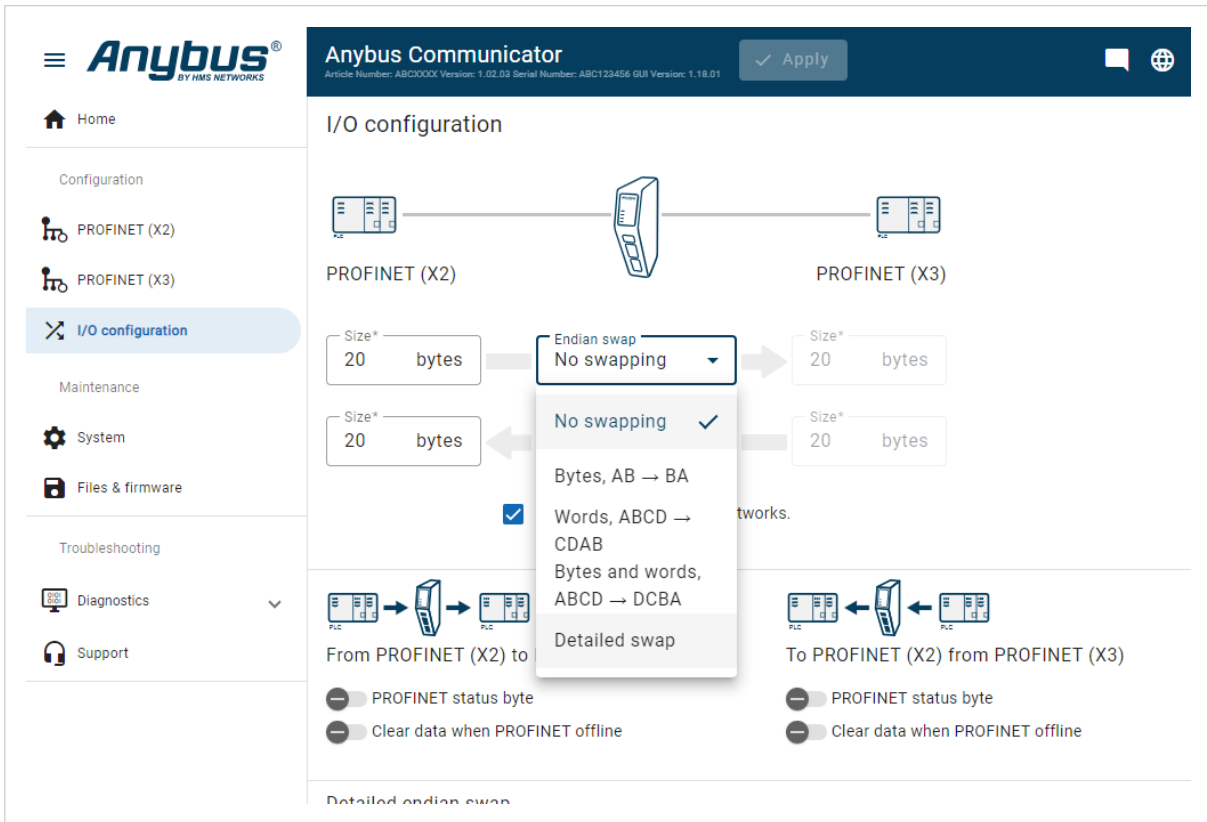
Anybus®
BY HMS NETWORKS

Home

Configuration

PROFINET (X2)

PROFINET (X3)

I/O configuration

Maintenance

System

Files & firmware

Troubleshooting

Diagnostics

Support

Anybus Communicator
Article Number: ABCXXXX Version: 1.02.03 Serial Number: ABC123456 GUI Version: 1.18.01

Apply

I/O configuration

PLC

PLC

PROFINET (X2)

PROFINET (X3)

Size*
20 bytes

Endian swap
No swapping

Size*
20 bytes

Size*
20 bytes

Size*
20 bytes

No swapping

Bytes, AB → BA

Words, ABCD → CDAB

Bytes and words, ABCD → DCBA

Detailed swap

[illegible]tworks.

PLC PLC

From PROFINET (X2) to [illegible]

PROFINET status byte

Clear data when PROFINET offline

PLC PLC

To PROFINET (X2) from PROFINET (X3)

PROFINET status byte

Clear data when PROFINET offline

Detailed endian swap